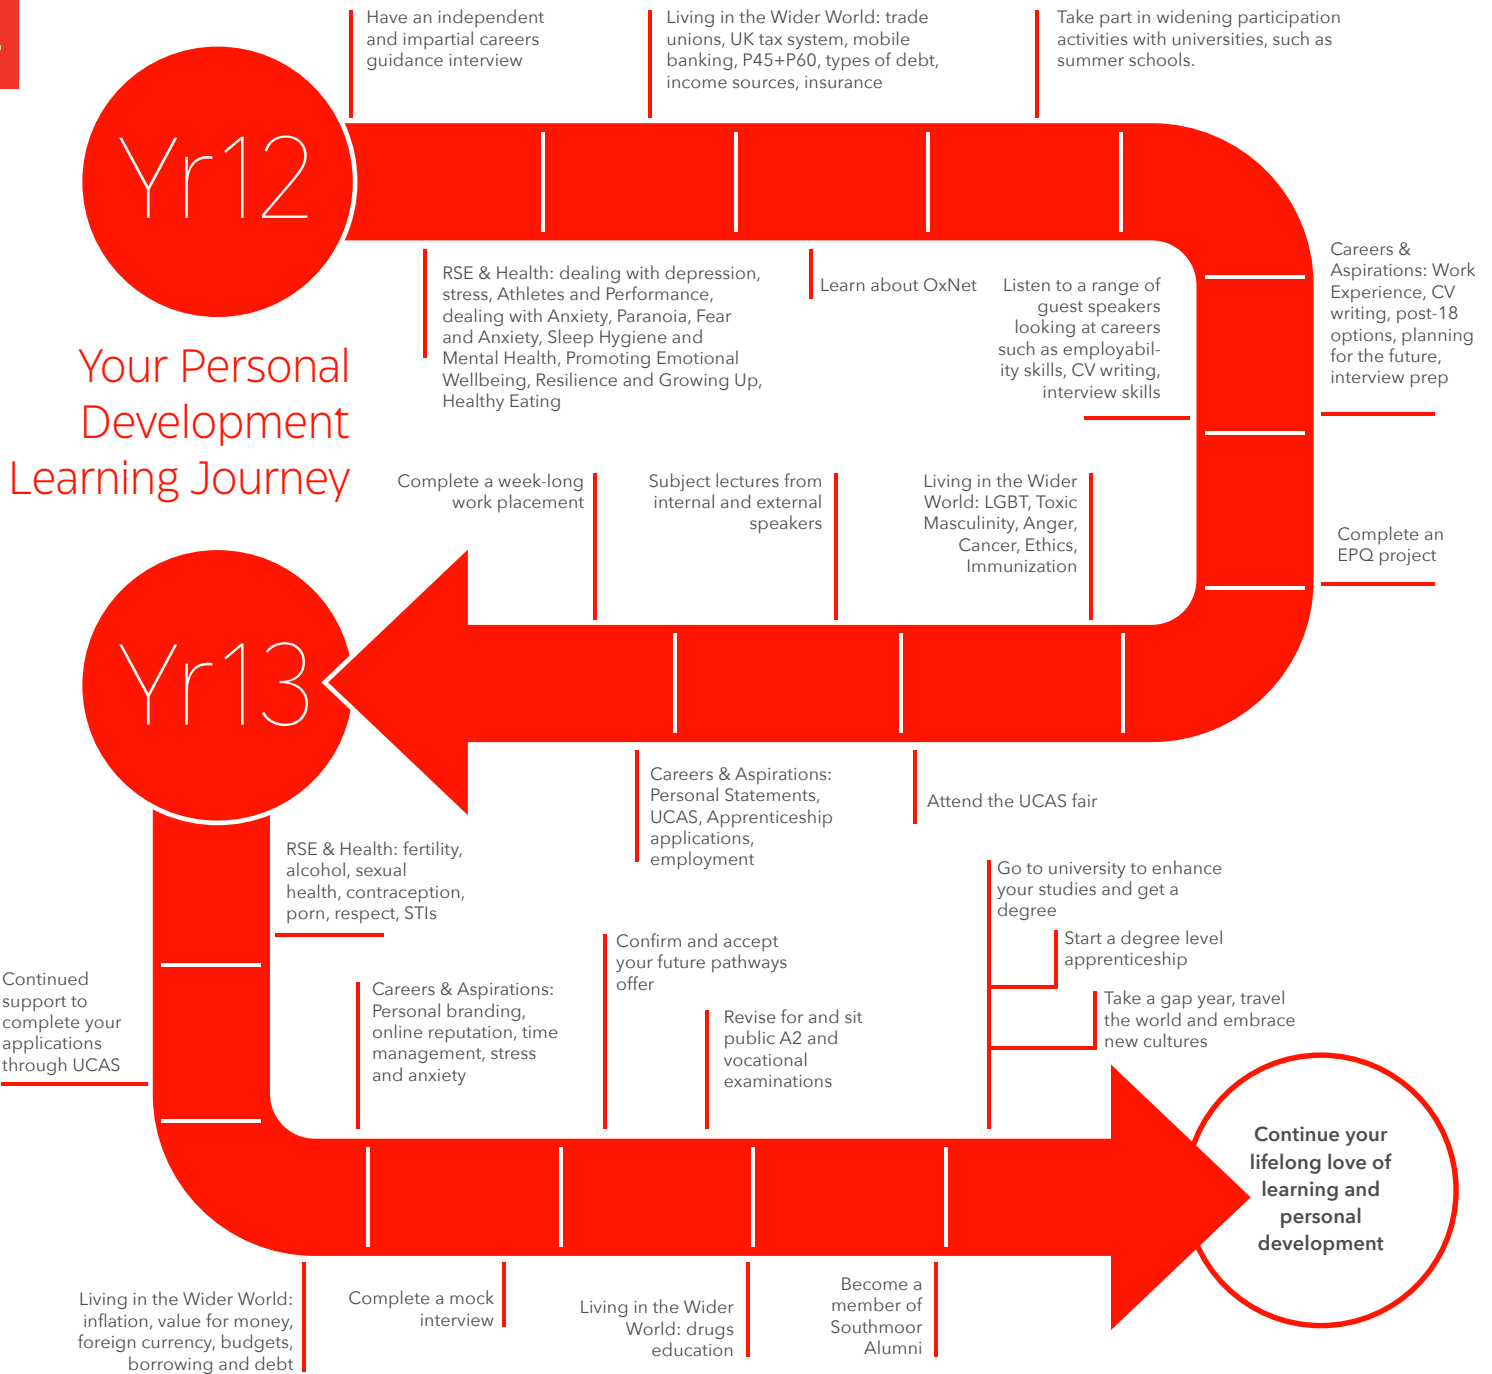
Yr12

Your Personal Development Learning Journey

Have an independent and impartial careers guidance interview

Living in the Wider World: trade unions, UK tax system, mobile banking, P45+P60, types of debt, income sources, insurance

Take part in widening participation activities with universities, such as summer schools.

RSE & Health: dealing with depression, stress, Athletes and Performance, dealing with Anxiety, Paranoia, Fear and Anxiety, Sleep Hygiene and Mental Health, Promoting Emotional Wellbeing, Resilience and Growing Up, Healthy Eating

Learn about OxNet

Listen to a range of guest speakers looking at careers such as employability skills, CV writing, interview skills

Careers & Aspirations: Work Experience, CV writing, post-18 options, planning for the future, interview prep

Complete a week-long work placement

Subject lectures from internal and external speakers

Living in the Wider World: LGBT, Toxic Masculinity, Anger, Cancer, Ethics, Immunization

Complete an EPQ project

Yr13

Careers & Aspirations: Personal Statements, UCAS, Apprenticeship applications, employment

Attend the UCAS fair

RSE & Health: fertility, alcohol, sexual health, contraception, porn, respect, STIs

Go to university to enhance your studies and get a degree

Start a degree level apprenticeship

Take a gap year, travel the world and embrace new cultures

Confirm and accept your future pathways offer

Continued support to complete your applications through UCAS

Careers & Aspirations: Personal branding, online reputation, time management, stress and anxiety

Revise for and sit public A2 and vocational examinations

Continue your lifelong love of learning and personal development

Living in the Wider World: inflation, value for money, foreign currency, budgets, borrowing and debt

Complete a mock interview

Living in the Wider World: drugs education

Become a member of Southmoor Alumni